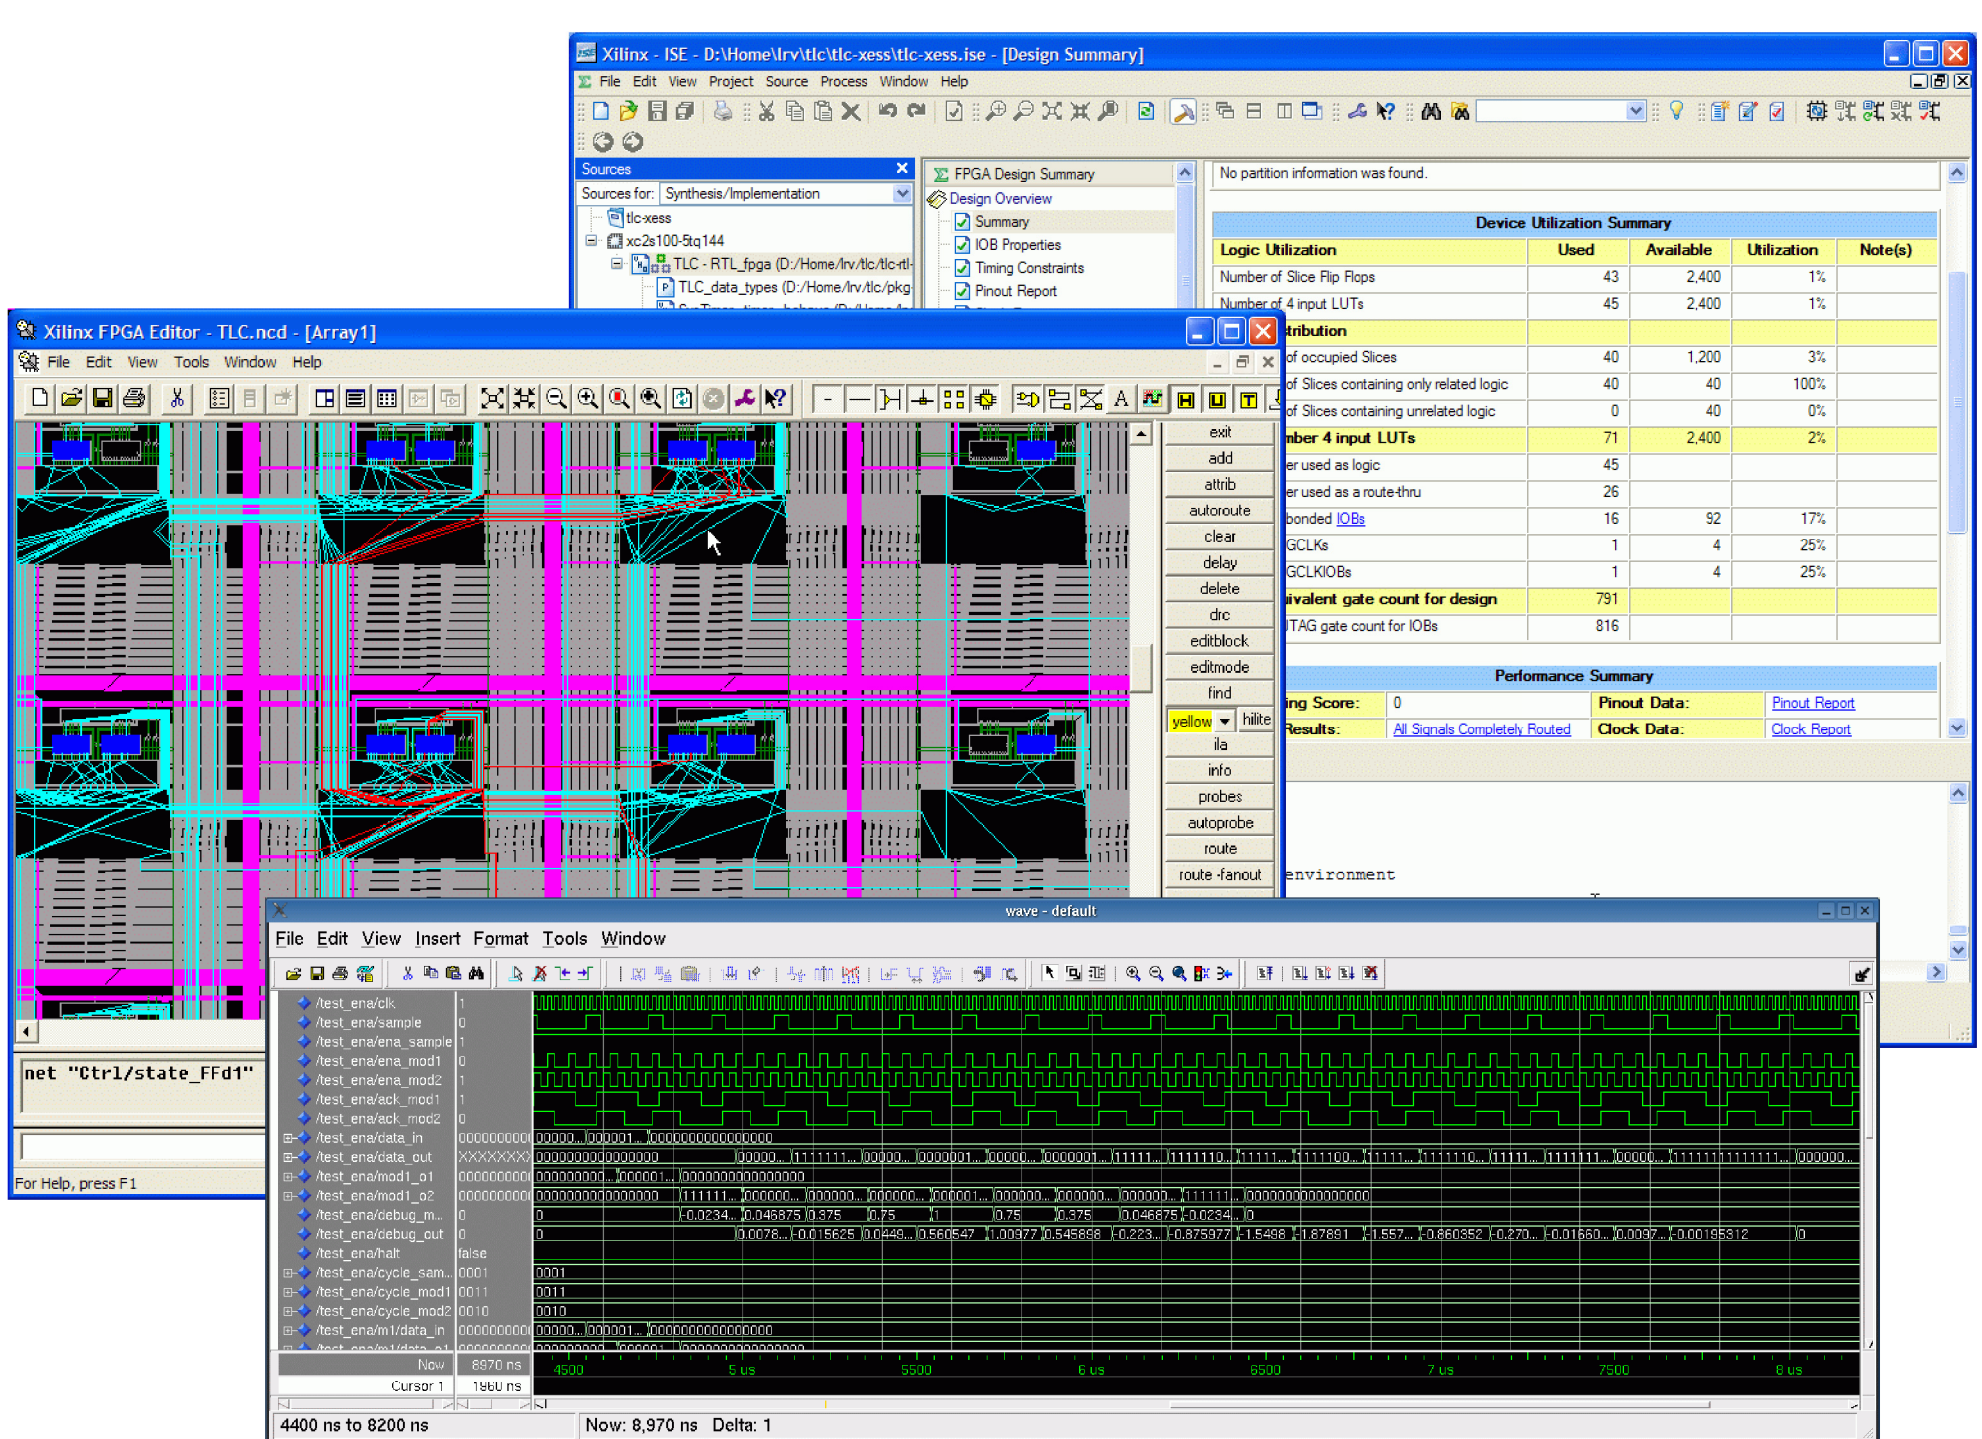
Xilinx - ISE - D:\Home\lrv\tlc\tlc-xess\tlc-xess.ise - [Design Summary]

File Edit View Project Source Process Window Help

Sources

Sources for: Synthesis/Implementation

tlc-xess
xc2s100-5tq144
TLC - RTL_fpga (D:/Home/lrv/tlc/tlc-rtl-
TLC_data_types (D:/Home/lrv/tlc/pkg

FPGA Design Summary
Design Overview
Summary
IOB Properties
Timing Constraints
Pinout Report

No partition information was found.

Device Utilization Summary

| Logic Utilization | Used | Available | Utilization | Note(s) |
|---|---|---|---|---|
| Number of Slice Flip Flops | 43 | 2,400 | 1% | |
| Number of 4 input LUTs | 45 | 2,400 | 1% | |
| tribution | | | | |
| of occupied Slices | 40 | 1,200 | 3% | |
| of Slices containing only related logic | 40 | 40 | 100% | |
| of Slices containing unrelated logic | 0 | 40 | 0% | |
| mber 4 input LUTs | 71 | 2,400 | 2% | |
| er used as logic | 45 | | | |
| er used as a route-thru | 26 | | | |
| bonded IOBs | 16 | 92 | 17% | |
| GCLKs | 1 | 4 | 25% | |
| GCLKIOBs | 1 | 4 | 25% | |
| ivalent gate count for design | 791 | | | |
| TAG gate count for IOBs | 816 | | | |

Performance Summary

| ing Score: | 0 | Pinout Data: | Pinout Report |
|---|---|---|---|
| Results: | All Signals Completely Routed | Clock Data: | Clock Report |

environment

Xilinx FPGA Editor - TLC.ncd - [Array1]

File Edit View Tools Window Help

exit
add
attrib
autoroute
clear
delay
delete
drc
editblock
editmode
find
yellow
hilite
ila
info
probes
autoprobe
route
route -fanout

net "Ctrl/state_FFd1"

For Help, press F1

wave - default

File Edit View Insert Format Tools Window

/test_ena/clk 1
/test_ena/sample 0
/test_ena/ena_sample 1
/test_ena/ena_mod1 0
/test_ena/ena_mod2 1
/test_ena/ack_mod1 1
/test_ena/ack_mod2 0
/test_ena/data_in 000000000
/test_ena/data_out XXXXXXX
/test_ena/mod1_o1 000000000
/test_ena/mod1_o2 000000000
/test_ena/debug_m... 0
/test_ena/debug_out 0
/test_ena/halt false
/test_ena/cycle_sam... 0001
/test_ena/cycle_mod1 0011
/test_ena/cycle_mod2 0010
/test_ena/m1/data_in 000000000

0.0234.. 0.046875 0.375 0.75 1 0.75 0.375 0.046875 0.0234.. 0
0.0078.. -0.015625 0.0449.. 0.560547 1.00977 0.545898 -0.223.. -0.875977 -1.5498 -1.87891 -1.557.. -0.860352 -0.270.. -0.01660.. 0.0097.. -0.00195312 0

Now 8970 ns
Cursor 1 1960 ns

4500 5 us 5500 6 us 6500 7 us 7500 8 us

4400 ns to 8200 ns Now: 8,970 ns Delta: 1